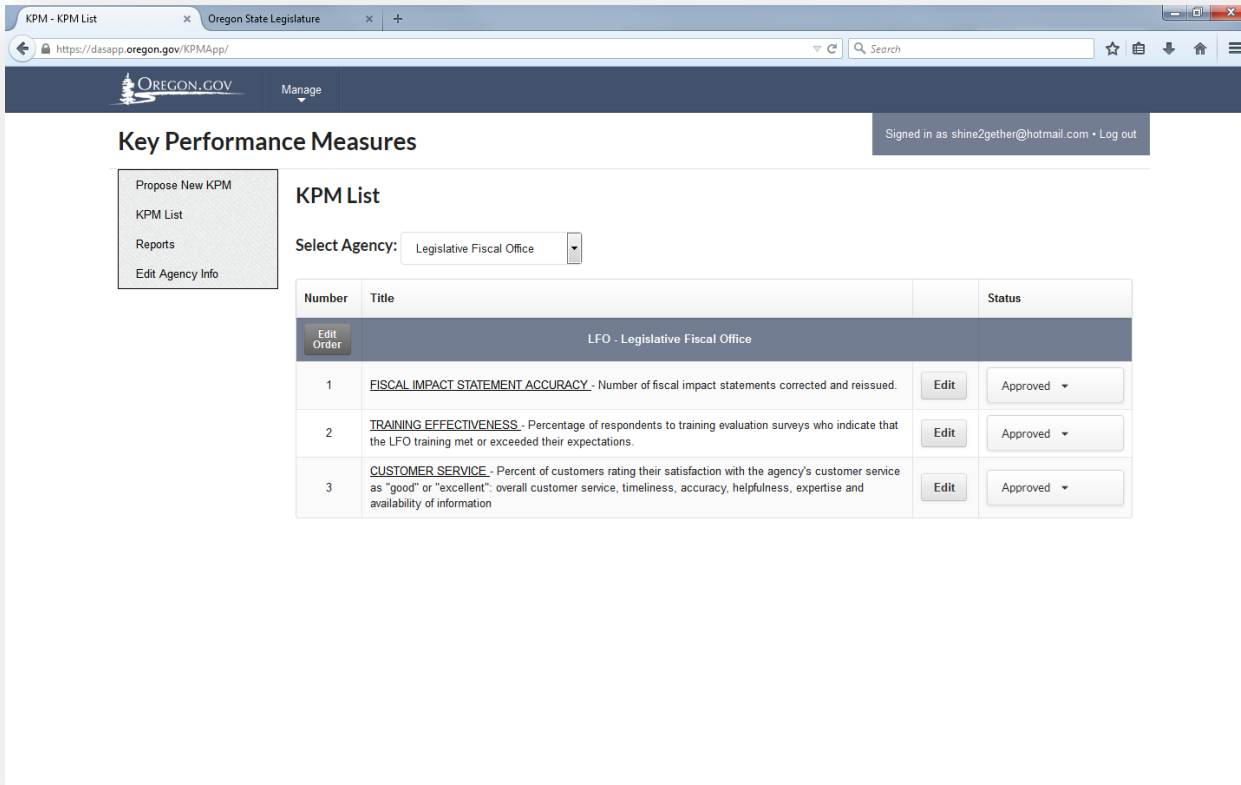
KPM - KPM List ×
Oregon State Legislature ×
+

https://dasapp.oregon.gov/KPMApp/

Search

OREGON.GOV
Manage

Key Performance Measures

Signed in as shine2gether@hotmail.com • Log out

Propose New KPM
KPM List
Reports
Edit Agency Info

KPM List

Select Agency: Legislative Fiscal Office

| Number | Title | | Status |
|---|---|---|---|
| Edit Order | LFO - Legislative Fiscal Office | | |
| 1 | FISCAL IMPACT STATEMENT ACCURACY - Number of fiscal impact statements corrected and reissued. | Edit | Approved |
| 2 | TRAINING EFFECTIVENESS - Percentage of respondents to training evaluation surveys who indicate that the LFO training met or exceeded their expectations. | Edit | Approved |
| 3 | CUSTOMER SERVICE - Percent of customers rating their satisfaction with the agency's customer service as "good" or "excellent": overall customer service, timeliness, accuracy, helpfulness, expertise and availability of information | Edit | Approved |